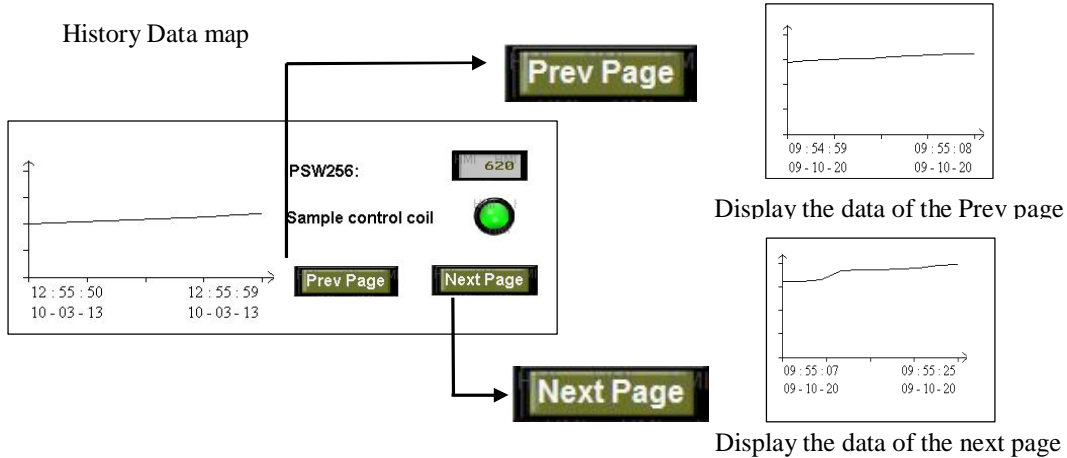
History Data map

Prev Page

PSW256:

620

Sample control coil

12 : 55 : 50
10 - 03 - 13

12 : 55 : 59
10 - 03 - 13

Prev Page

Next Page

Next Page

09 : 54 : 59
09 - 10 - 20

09 : 55 : 08
09 - 10 - 20

Display the data of the Prev page

09 : 55 : 07
09 - 10 - 20

09 : 55 : 25
09 - 10 - 20

Display the data of the next page